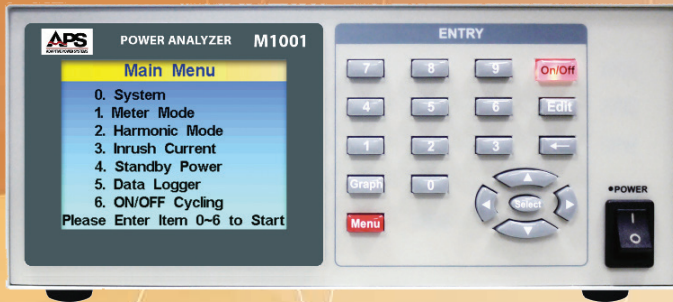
APS
ADAPTIVE POWER SYSTEMS

POWER ANALYZER M1001

Main Menu
0. System
1. Meter Mode
2. Harmonic Mode
3. Inrush Current
4. Standby Power
5. Data Logger
6. ON/OFF Cycling
Please Enter Item 0~6 to Start

ENTRY

7 8 9 On/Off
4 5 6 Edit
1 2 3 ←
Graph 0
Menu
Select

POWER
I
O